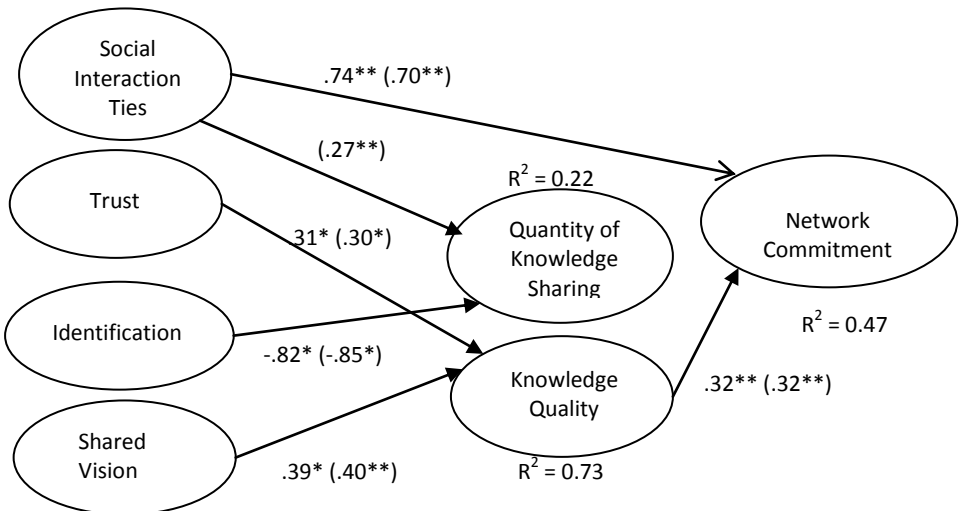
Social Interaction Ties

.74** (.70**)

(.27**)

$R^2 = 0.22$

Trust

.31* (.30*)

Quantity of Knowledge Sharing

Network Commitment

Identification

$R^2 = 0.47$

-.82* (-.85*)

Knowledge Quality

.32** (.32**)

Shared Vision

.39* (.40**)

$R^2 = 0.73$